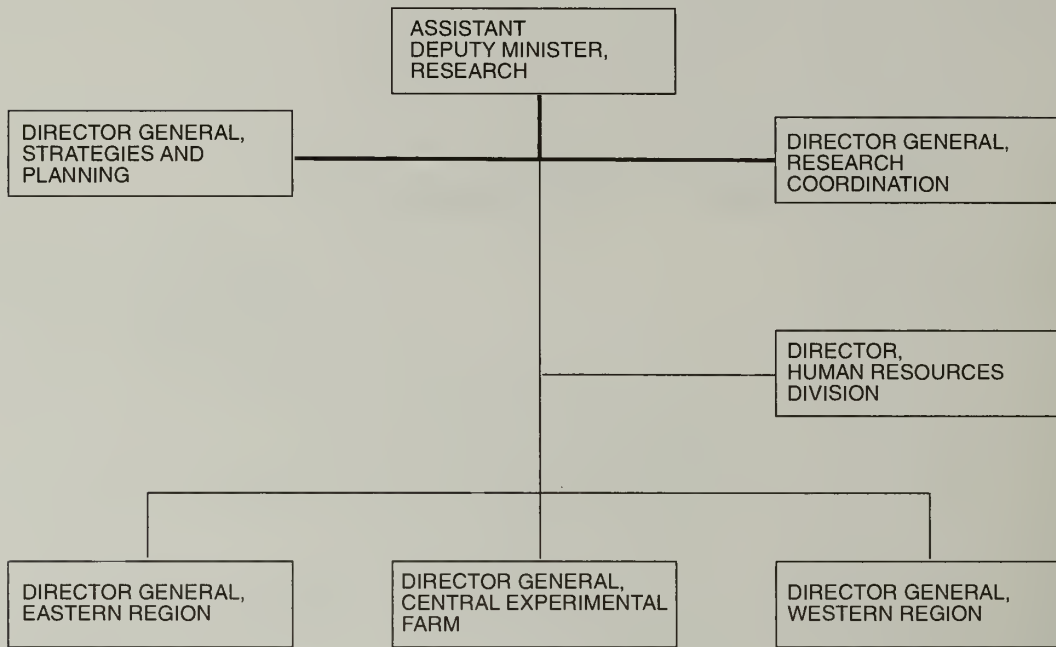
ASSISTANT DEPUTY MINISTER, RESEARCH

DIRECTOR GENERAL, STRATEGIES AND PLANNING

DIRECTOR GENERAL, RESEARCH COORDINATION

DIRECTOR, HUMAN RESOURCES DIVISION

DIRECTOR GENERAL, EASTERN REGION

DIRECTOR GENERAL, CENTRAL EXPERIMENTAL FARM

DIRECTOR GENERAL, WESTERN REGION